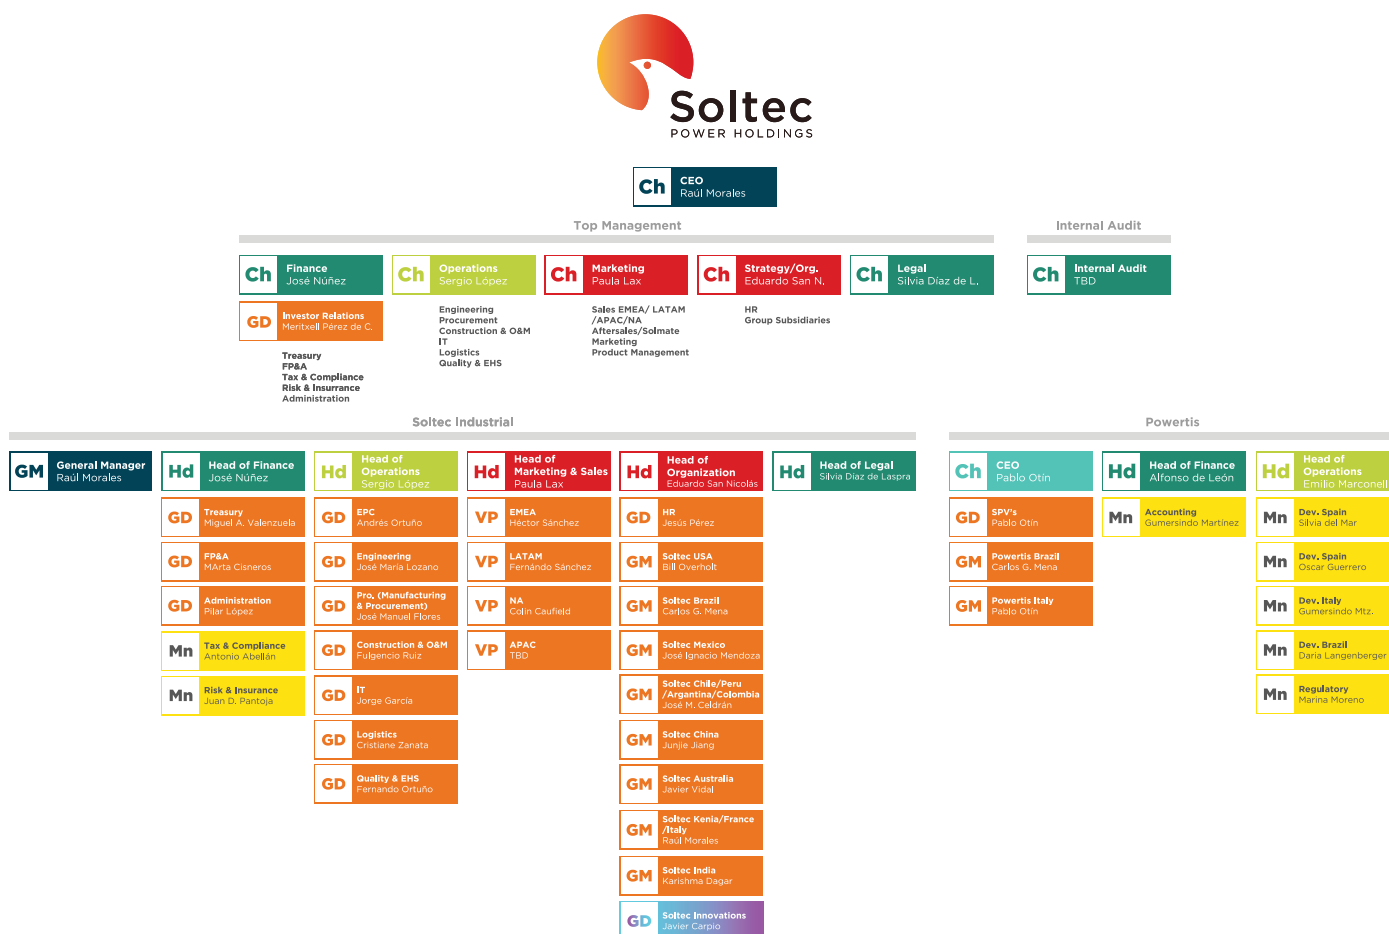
Soltec
POWER HOLDINGS

Ch CEO
Raúl Morales

Top Management

Internal Audit

Ch Finance
José Núñez

Ch Operations
Sergio López

Ch Marketing
Paula Lax

Ch Strategy/Org.
Eduardo San N.

Ch Legal
Silvia Díaz de L.

Ch Internal Audit
TBD

GD Investor Relations
Meritxell Pérez de C.

Treasury
FP&A
Tax & Compliance
Risk & Insurrance
Administration

Engineering
Procurement
Construction & O&M
IT
Logistics
Quality & EHS

Sales EMEA/ LATAM /APAC/NA
Aftersales/Solmate
Marketing
Product Management

HR
Group Subsidiaries

Soltec Industrial

Powertis

GM General Manager
Raúl Morales

Hd Head of Finance
José Núñez

Hd Head of Operations
Sergio López

Hd Head of Marketing & Sales
Paula Lax

Hd Head of Organization
Eduardo San Nicolás

Hd Head of Legal
Silvia Díaz de Laspra

Ch CEO
Pablo Otín

Hd Head of Finance
Alfonso de León

Hd Head of Operations
Emilio Marconell

GD Treasury
Miguel A. Valenzuela

GD FP&A
MArta Cisneros

GD Administration
Pilar López

Mn Tax & Compliance
Antonio Abellán

Mn Risk & Insurance
Juan D. Pantoja

GD EPC
Andrés Ortuño

GD Engineering
José María Lozano

GD Pro. (Manufacturing & Procurement)
José Manuel Flores

GD Construction & O&M
Fulgencio Ruiz

GD IT
Jorge García

GD Logistics
Cristiane Zanata

GD Quality & EHS
Fernando Ortuño

VP EMEA
Héctor Sánchez

VP LATAM
Fernando Sánchez

VP NA
Colin Caufield

VP APAC
TBD

GD HR
Jesús Pérez

GM Soltec USA
Bill Overholt

GM Soltec Brazil
Carlos G. Mena

GM Soltec Mexico
José Ignacio Mendoza

GM Soltec Chile/Peru /Argentina/Colombia
José M. Celdrán

GM Soltec China
Junjie Jiang

GM Soltec Australia
Javier Vidal

GM Soltec Kenia/France /Italy
Raúl Morales

GM Soltec India
Karishma Dagar

GD Soltec Innovations
Javier Carpio

GD SPV's
Pablo Otín

GM Powertis Brazil
Carlos G. Mena

GM Powertis Italy
Pablo Otín

Mn Accounting
Gumersindo Martínez

Mn Dev. Spain
Silvia del Mar

Mn Dev. Spain
Oscar Guerrero

Mn Dev. Italy
Gumersindo Mtz.

Mn Dev. Brazil
Daria Langenberger

Mn Regulatory
Marina Moreno